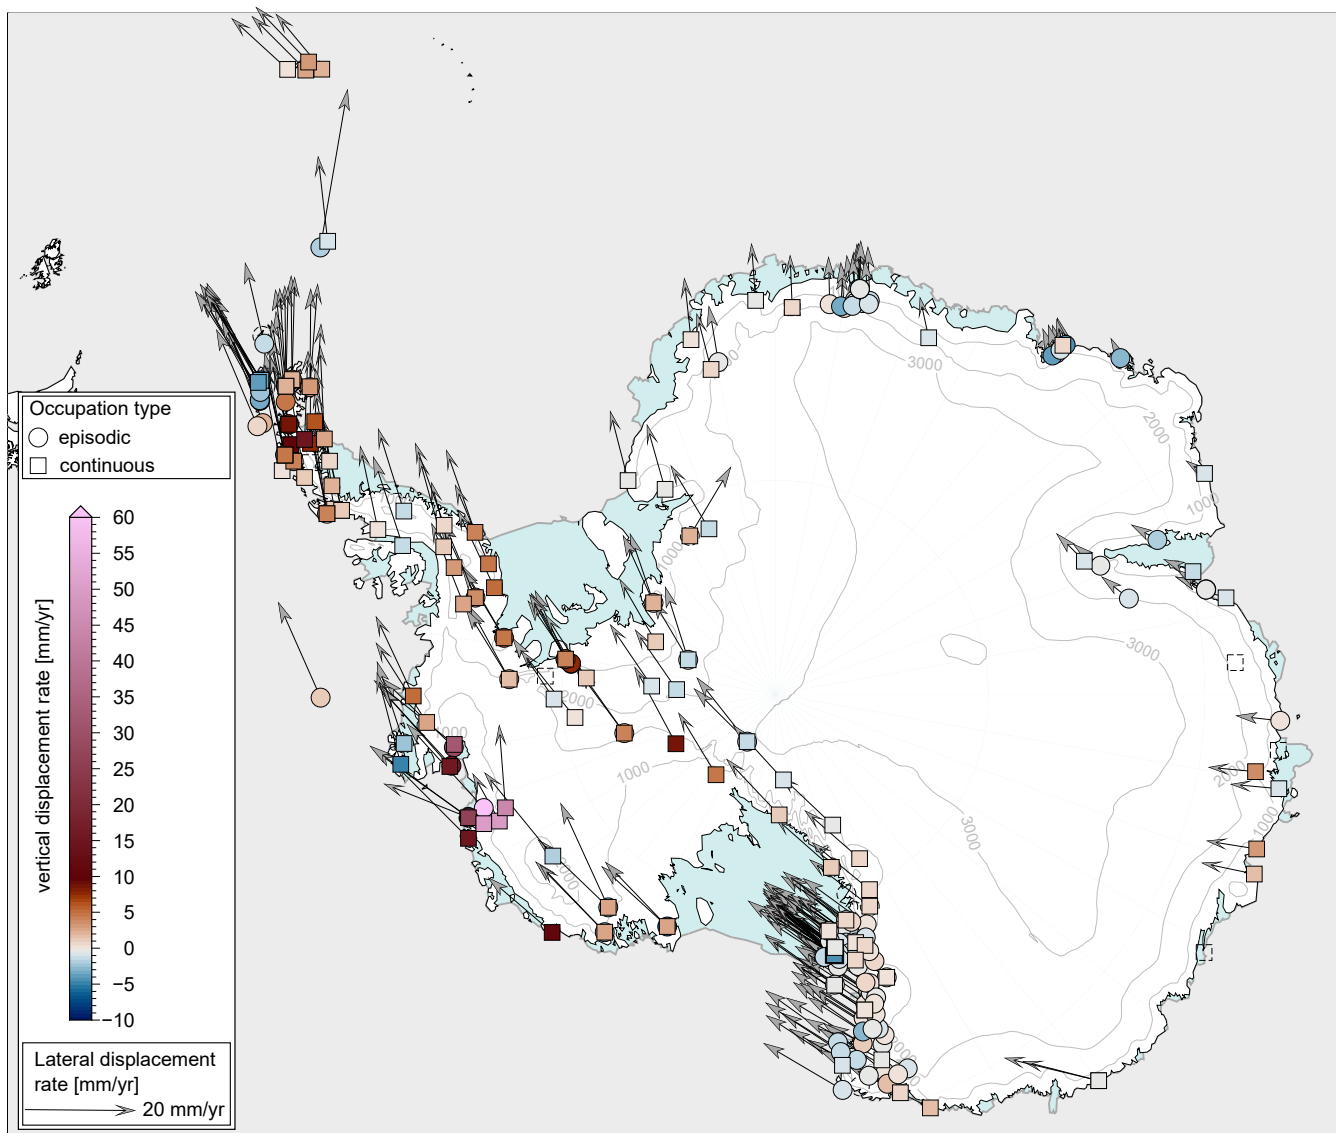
Occupation type
episodic
continuous

vertical displacement rate [mm/yr]
60
55
50
45
40
35
30
25
20
15
10
5
0
−5
−10

Lateral displacement rate [mm/yr]
20 mm/yr

3000
2000
1000
1000
3000
2000
1000
2000
1000
3000
1000
2000
1000
2000
2000
2000